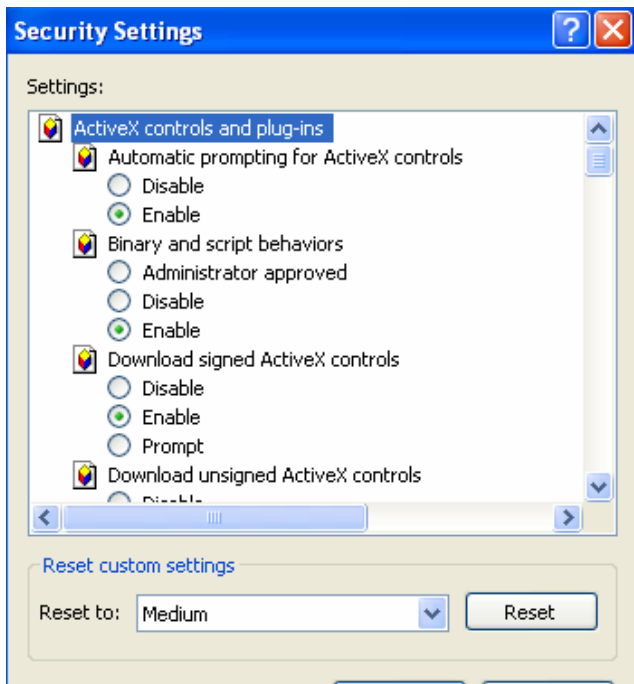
Security Settings

Settings:

ActiveX controls and plug-ins
Automatic prompting for ActiveX controls
Disable
Enable
Binary and script behaviors
Administrator approved
Disable
Enable
Download signed ActiveX controls
Disable
Enable
Prompt
Download unsigned ActiveX controls
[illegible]

Reset custom settings
Reset to: Medium
Reset